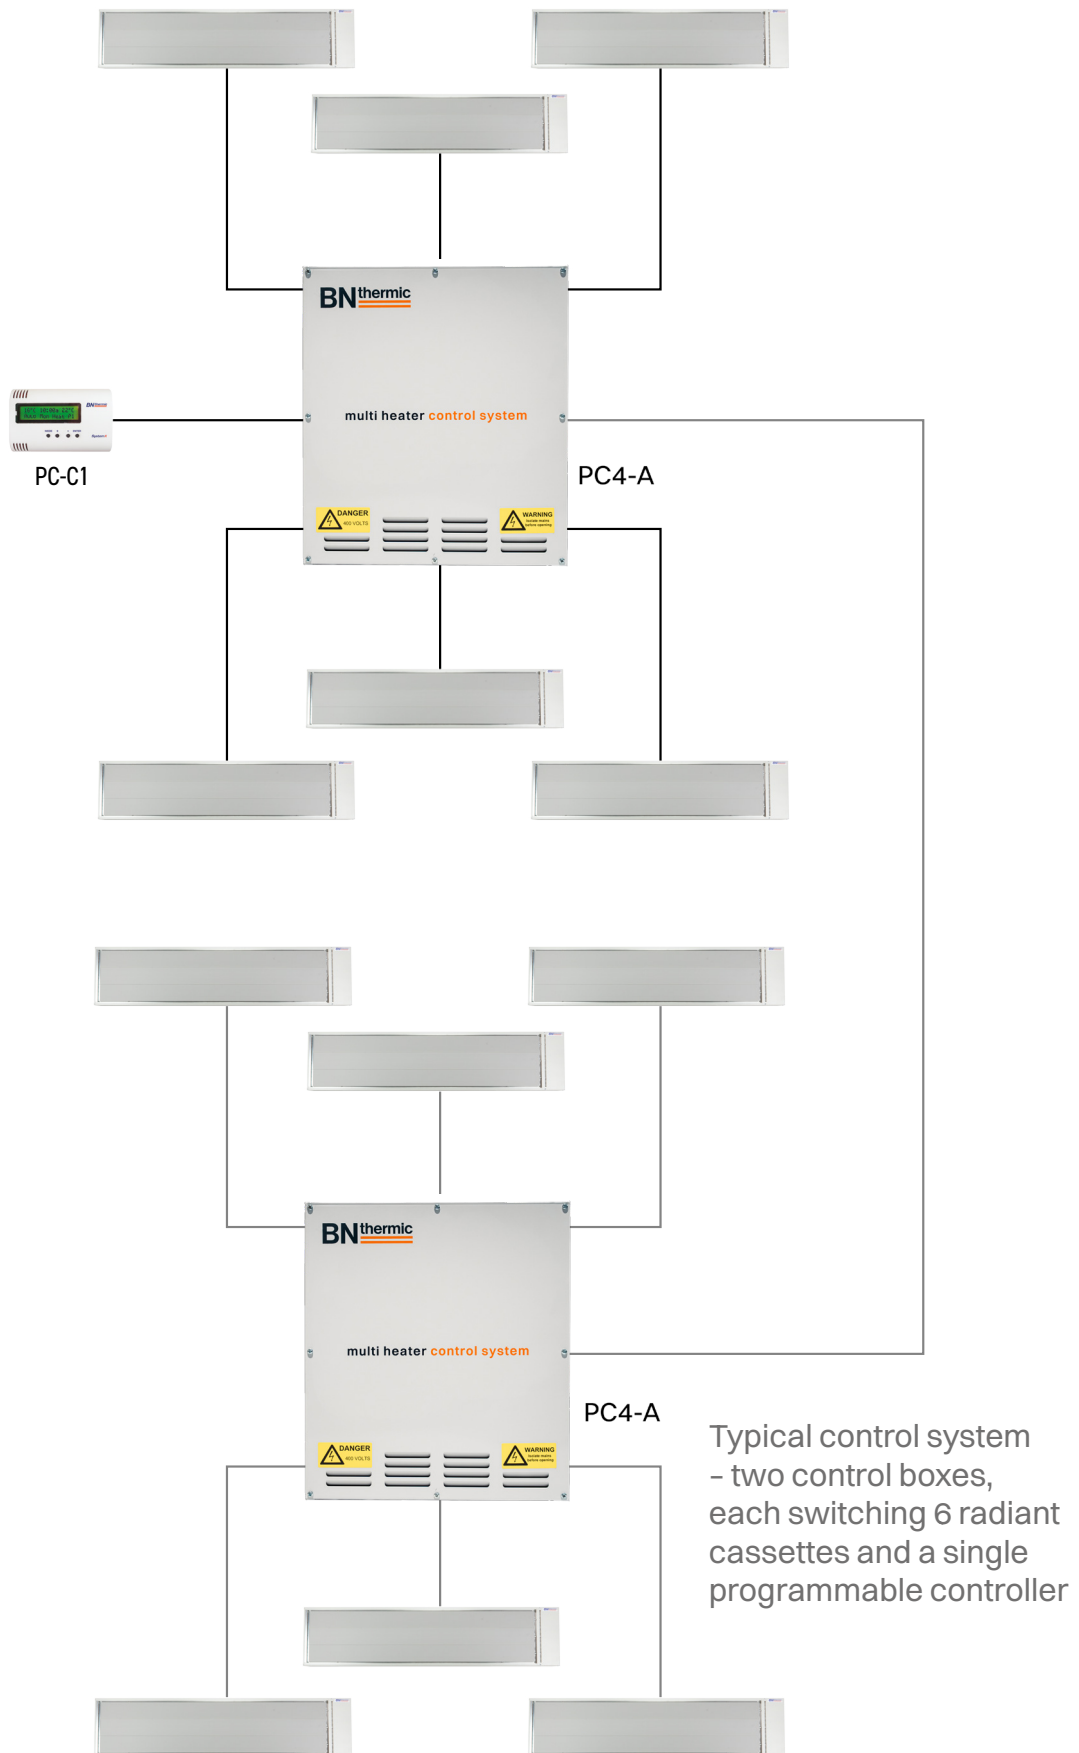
BN thermic

multi heater control system

DANGER 400 VOLTS

WARNING

PC-C1

PC4-A

BN thermic

multi heater control system

DANGER 400 VOLTS

WARNING

PC4-A

Typical control system – two control boxes, each switching 6 radiant cassettes and a single programmable controller